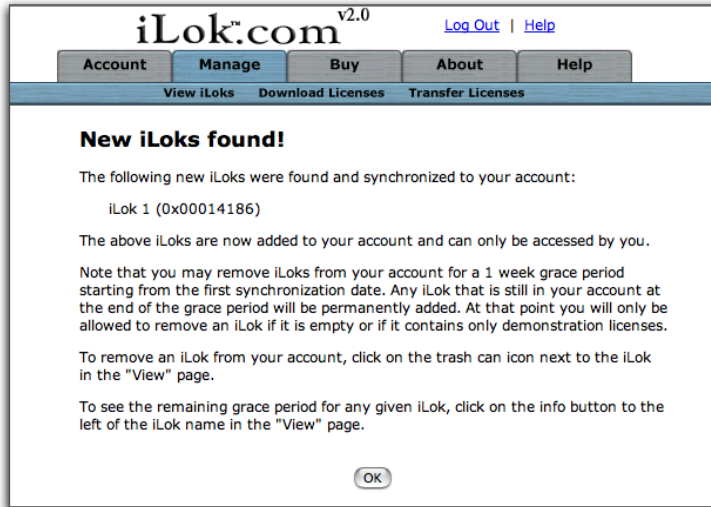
iLok™.com v2.0

Log Out | Help

Account | Manage | Buy | About | Help

View iLoks | Download Licenses | Transfer Licenses

New iLoks found!

The following new iLoks were found and synchronized to your account:

iLok 1 (0x00014186)

The above iLoks are now added to your account and can only be accessed by you.

Note that you may remove iLoks from your account for a 1 week grace period starting from the first synchronization date. Any iLok that is still in your account at the end of the grace period will be permanently added. At that point you will only be allowed to remove an iLok if it is empty or if it contains only demonstration licenses.

To remove an iLok from your account, click on the trash can icon next to the iLok in the "View" page.

To see the remaining grace period for any given iLok, click on the info button to the left of the iLok name in the "View" page.

OK